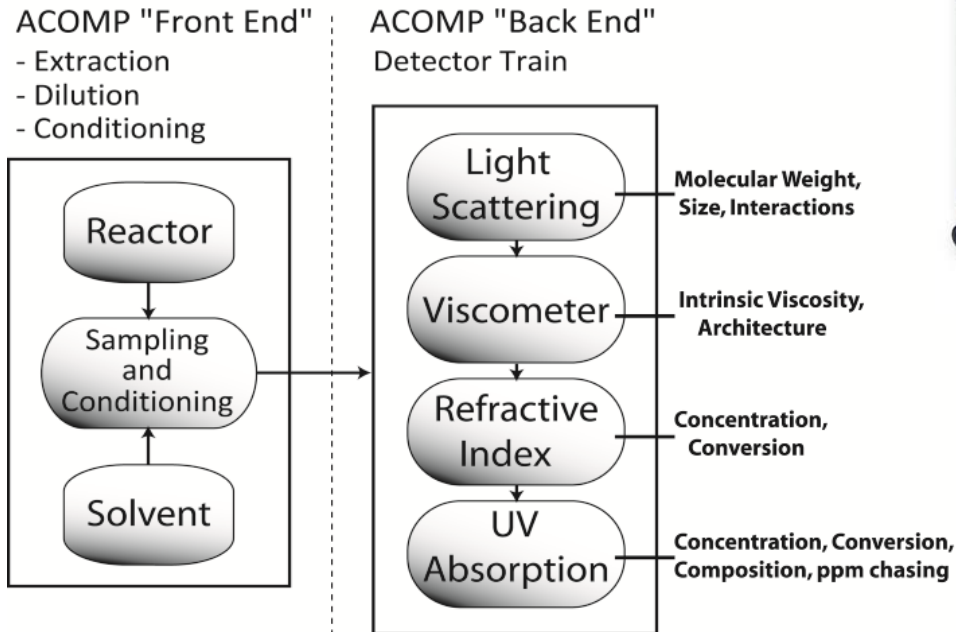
ACOMP "Front End"
- Extraction
- Dilution
- Conditioning

Reactor

Sampling and Conditioning

Solvent

ACOMP "Back End"
Detector Train

Light Scattering

Molecular Weight, Size, Interactions

Viscometer

Intrinsic Viscosity, Architecture

Refractive Index

Concentration, Conversion

UV Absorption

Concentration, Conversion, Composition, ppm chasing